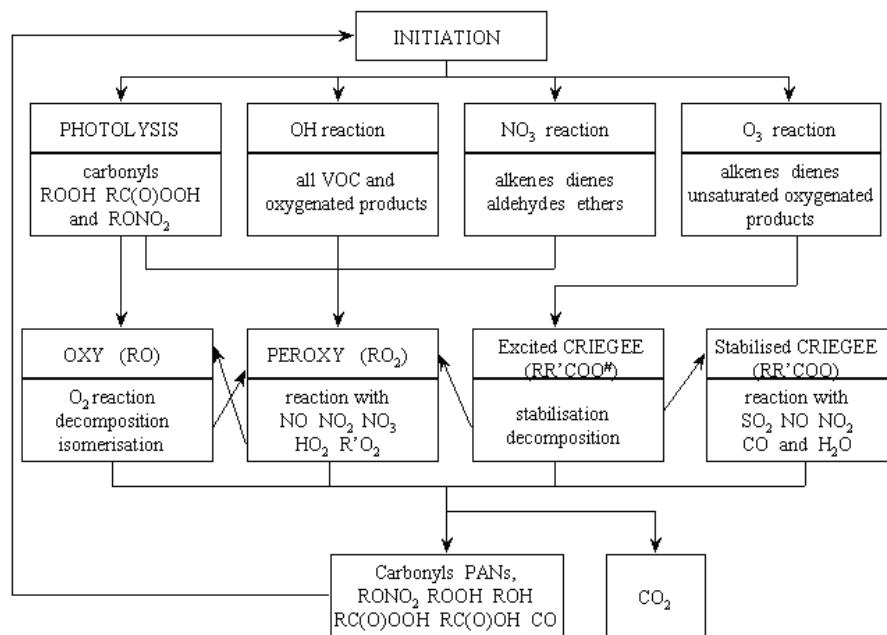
INITIATION

PHOTOLYSIS

carbonyls ROOH RC(O)OOH and $RONO_2$

OH reaction

all VOC and oxygenated products

$NO_3$ reaction

alkenes dienes aldehydes ethers

$O_3$ reaction

alkenes dienes unsaturated oxygenated products

OXY (RO)

$O_2$ reaction decomposition isomerisation

PEROXY ($RO_2$)

reaction with NO $NO_2$ $NO_3$ $HO_2$ $R'O_2$

Excited CRIEGEE (RR'COO$^{\#}$)

stabilisation decomposition

Stabilised CRIEGEE (RR'COO)

reaction with $SO_2$ NO $NO_2$ CO and $H_2O$

Carbonyls PANs, $RONO_2$ ROOH ROH RC(O)OOH RC(O)OH CO

$CO_2$